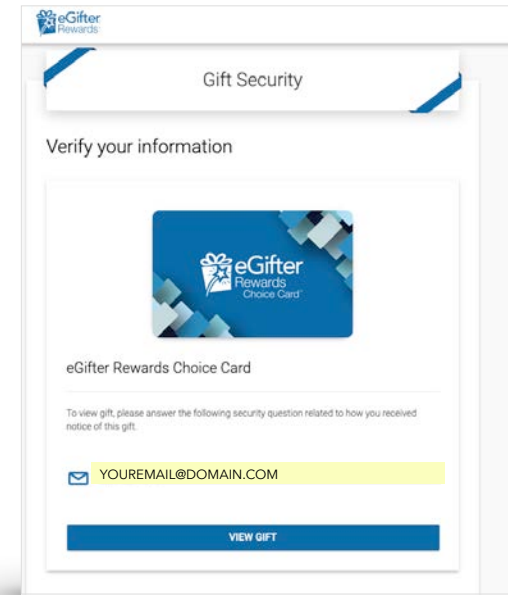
eGifter Rewards

Gift Security

Verify your information

eGifter Rewards Choice Card

eGifter Rewards Choice Card

To view gift, please answer the following security question related to how you received notice of this gift.

YOUREMAIL@DOMAIN.COM

VIEW GIFT